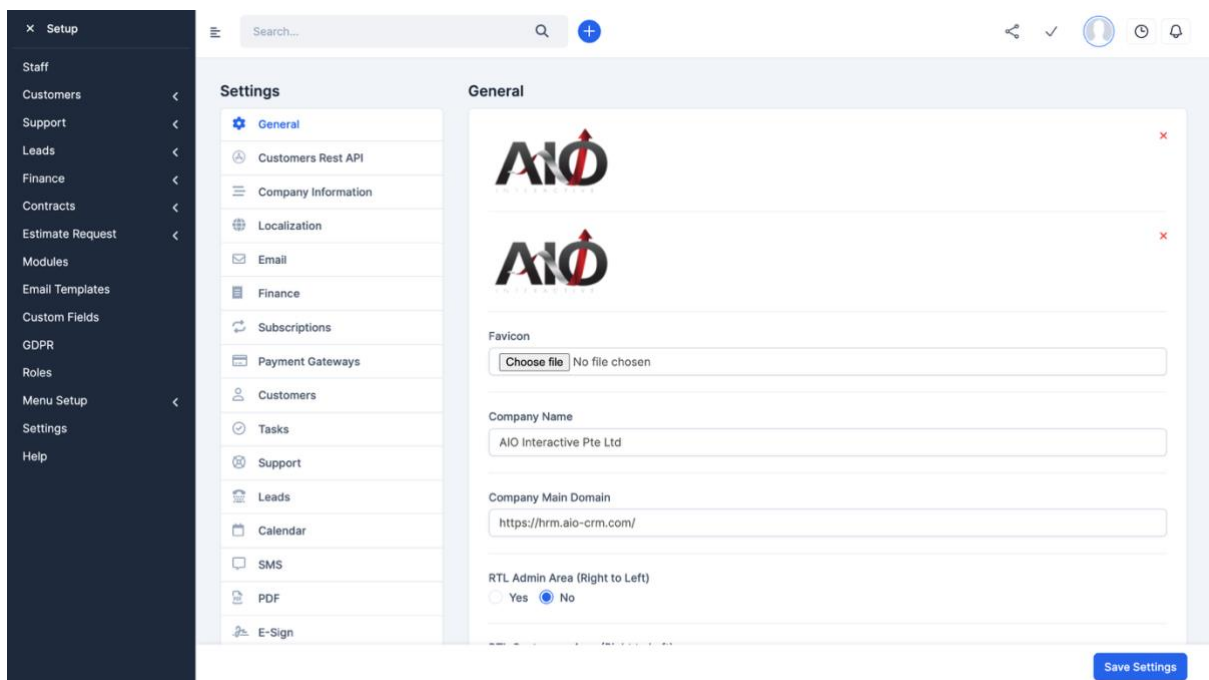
× Setup

Staff
Customers
Support
Leads
Finance
Contracts
Estimate Request
Modules
Email Templates
Custom Fields
GDPR
Roles
Menu Setup
Settings
Help

Search...

Settings

General
Customers Rest API
Company Information
Localization
Email
Finance
Subscriptions
Payment Gateways
Customers
Tasks
Support
Leads
Calendar
SMS
PDF
E-Sign

General

AIO

×

AIO

×

Favicon

Choose file No file chosen

Company Name

AIO Interactive Pte Ltd

Company Main Domain

https://hrm.aio-crm.com/

RTL Admin Area (Right to Left)

Yes No

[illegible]

Save Settings